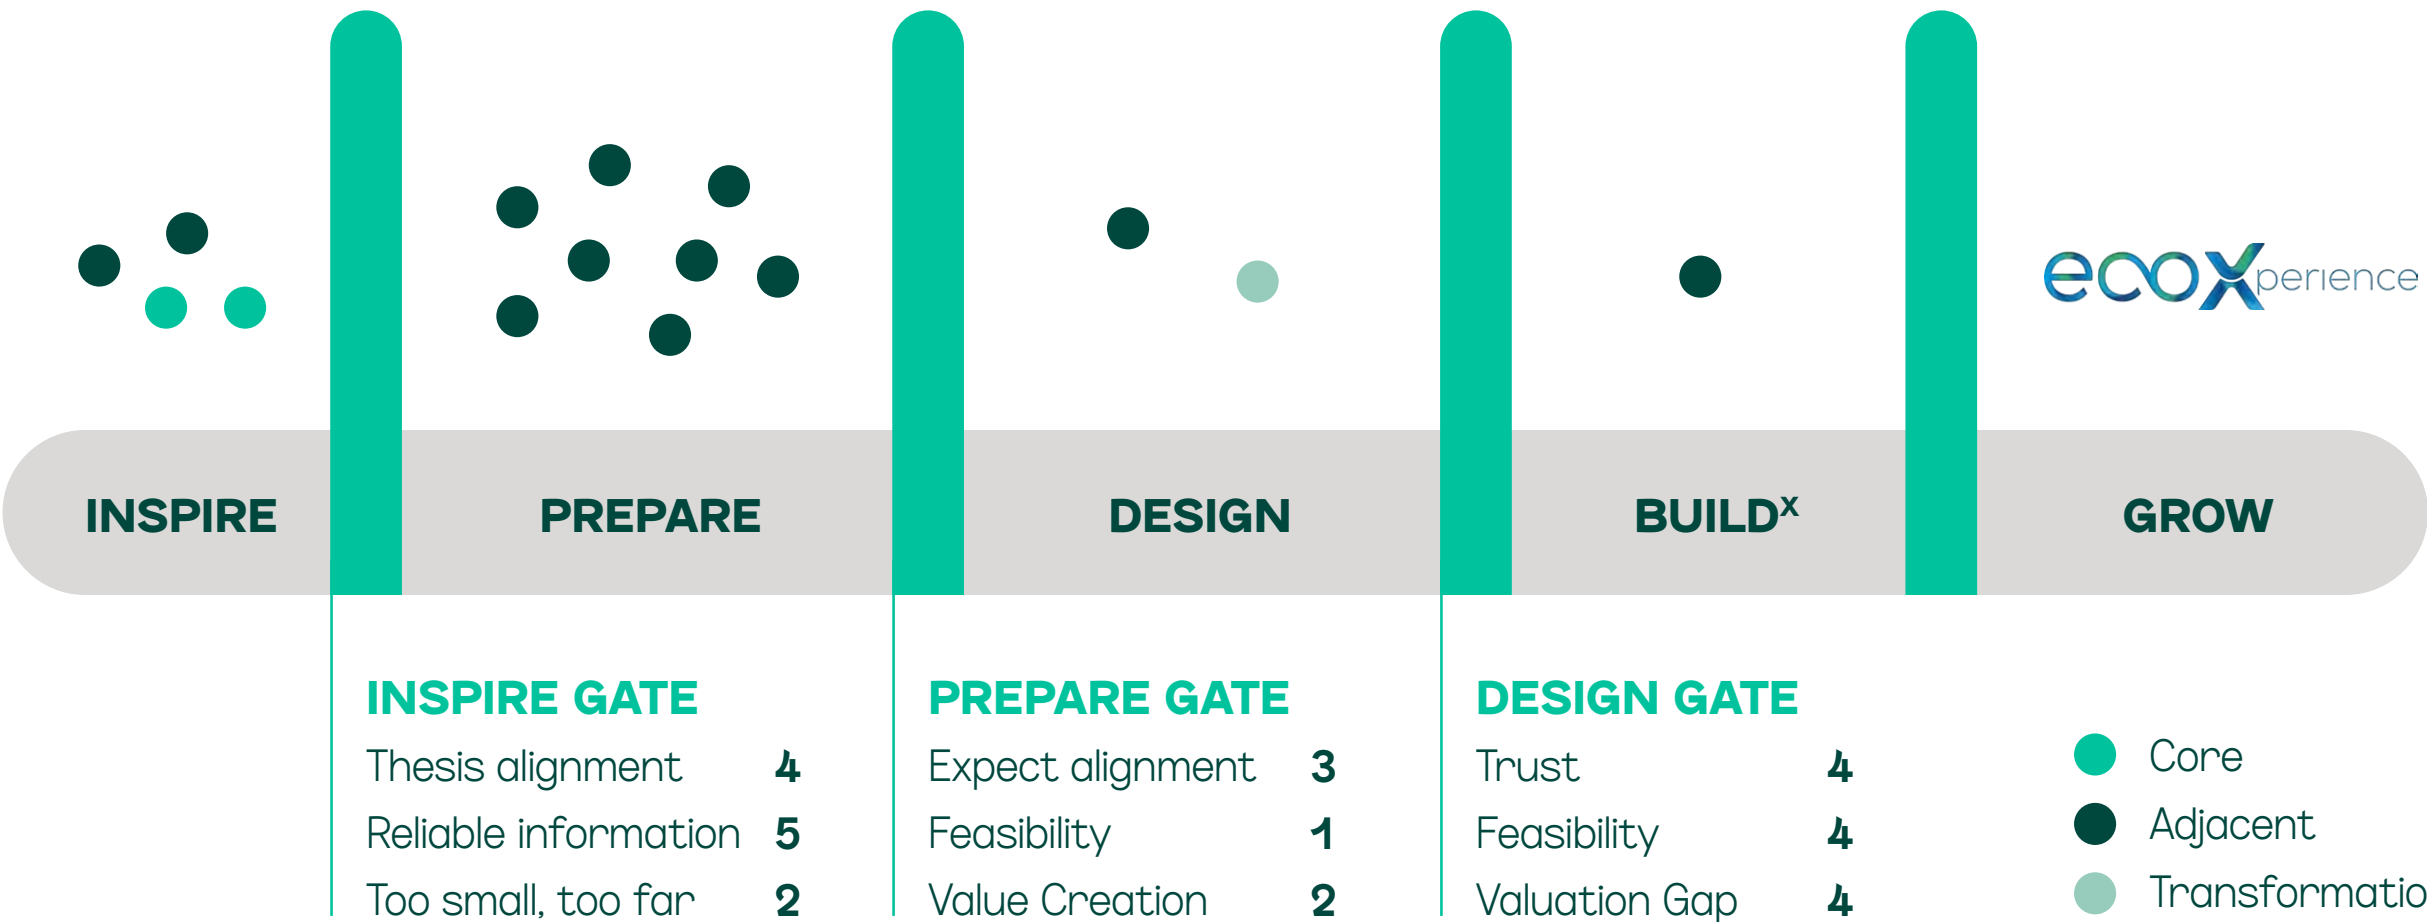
ecoXperience

INSPIRE PREPARE DESIGN BUILD$^{X}$ GROW

INSPIRE GATE

| | |
|---|---|
| Thesis alignment | 4 |
| Reliable information | 5 |
| Too small, too far | 2 |

PREPARE GATE

| | |
|---|---|
| Expect alignment | 3 |
| Feasibility | 1 |
| Value Creation | 2 |

DESIGN GATE

| | |
|---|---|
| Trust | 4 |
| Feasibility | 4 |
| Valuation Gap | 4 |

Core
Adjacent
Transformatio